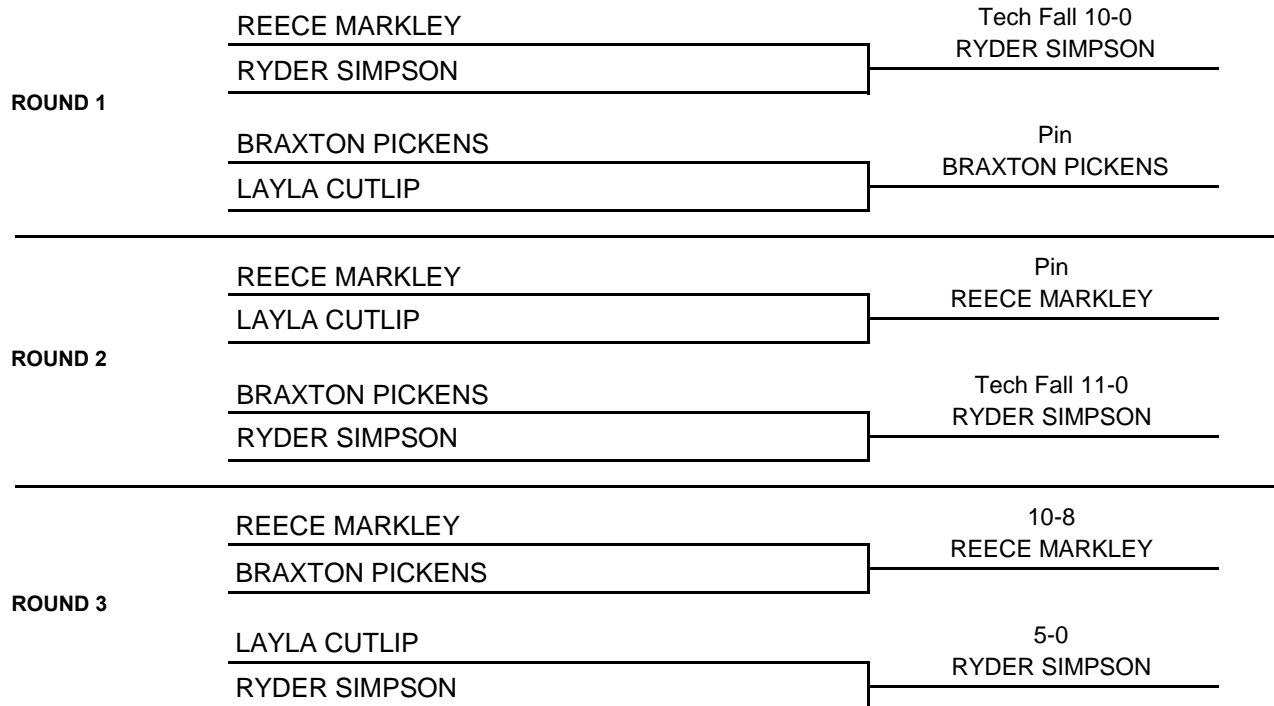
REECE MARKLEY
RYDER SIMPSON
Tech Fall 10-0
RYDER SIMPSON

ROUND 1

BRAXTON PICKENS
LAYLA CUTLIP
Pin
BRAXTON PICKENS

REECE MARKLEY
LAYLA CUTLIP
Pin
REECE MARKLEY

ROUND 2

BRAXTON PICKENS
RYDER SIMPSON
Tech Fall 11-0
RYDER SIMPSON

REECE MARKLEY
BRAXTON PICKENS
10-8
REECE MARKLEY

ROUND 3

LAYLA CUTLIP
RYDER SIMPSON
5-0
RYDER SIMPSON